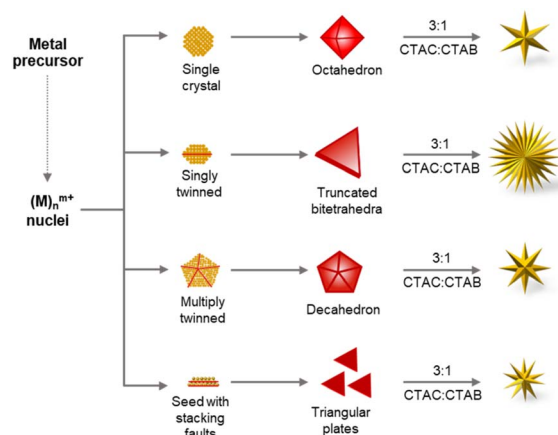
Metal precursor

$(M)_n^{m+}$ nuclei

Single crystal

Octahedron

3:1
CTAC:CTAB

Singly twinned

Truncated bitetrahedra

3:1
CTAC:CTAB

Multiply twinned

Decahedron

3:1
CTAC:CTAB

Seed with stacking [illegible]

Triangular plates

3:1
CTAC:CTAB